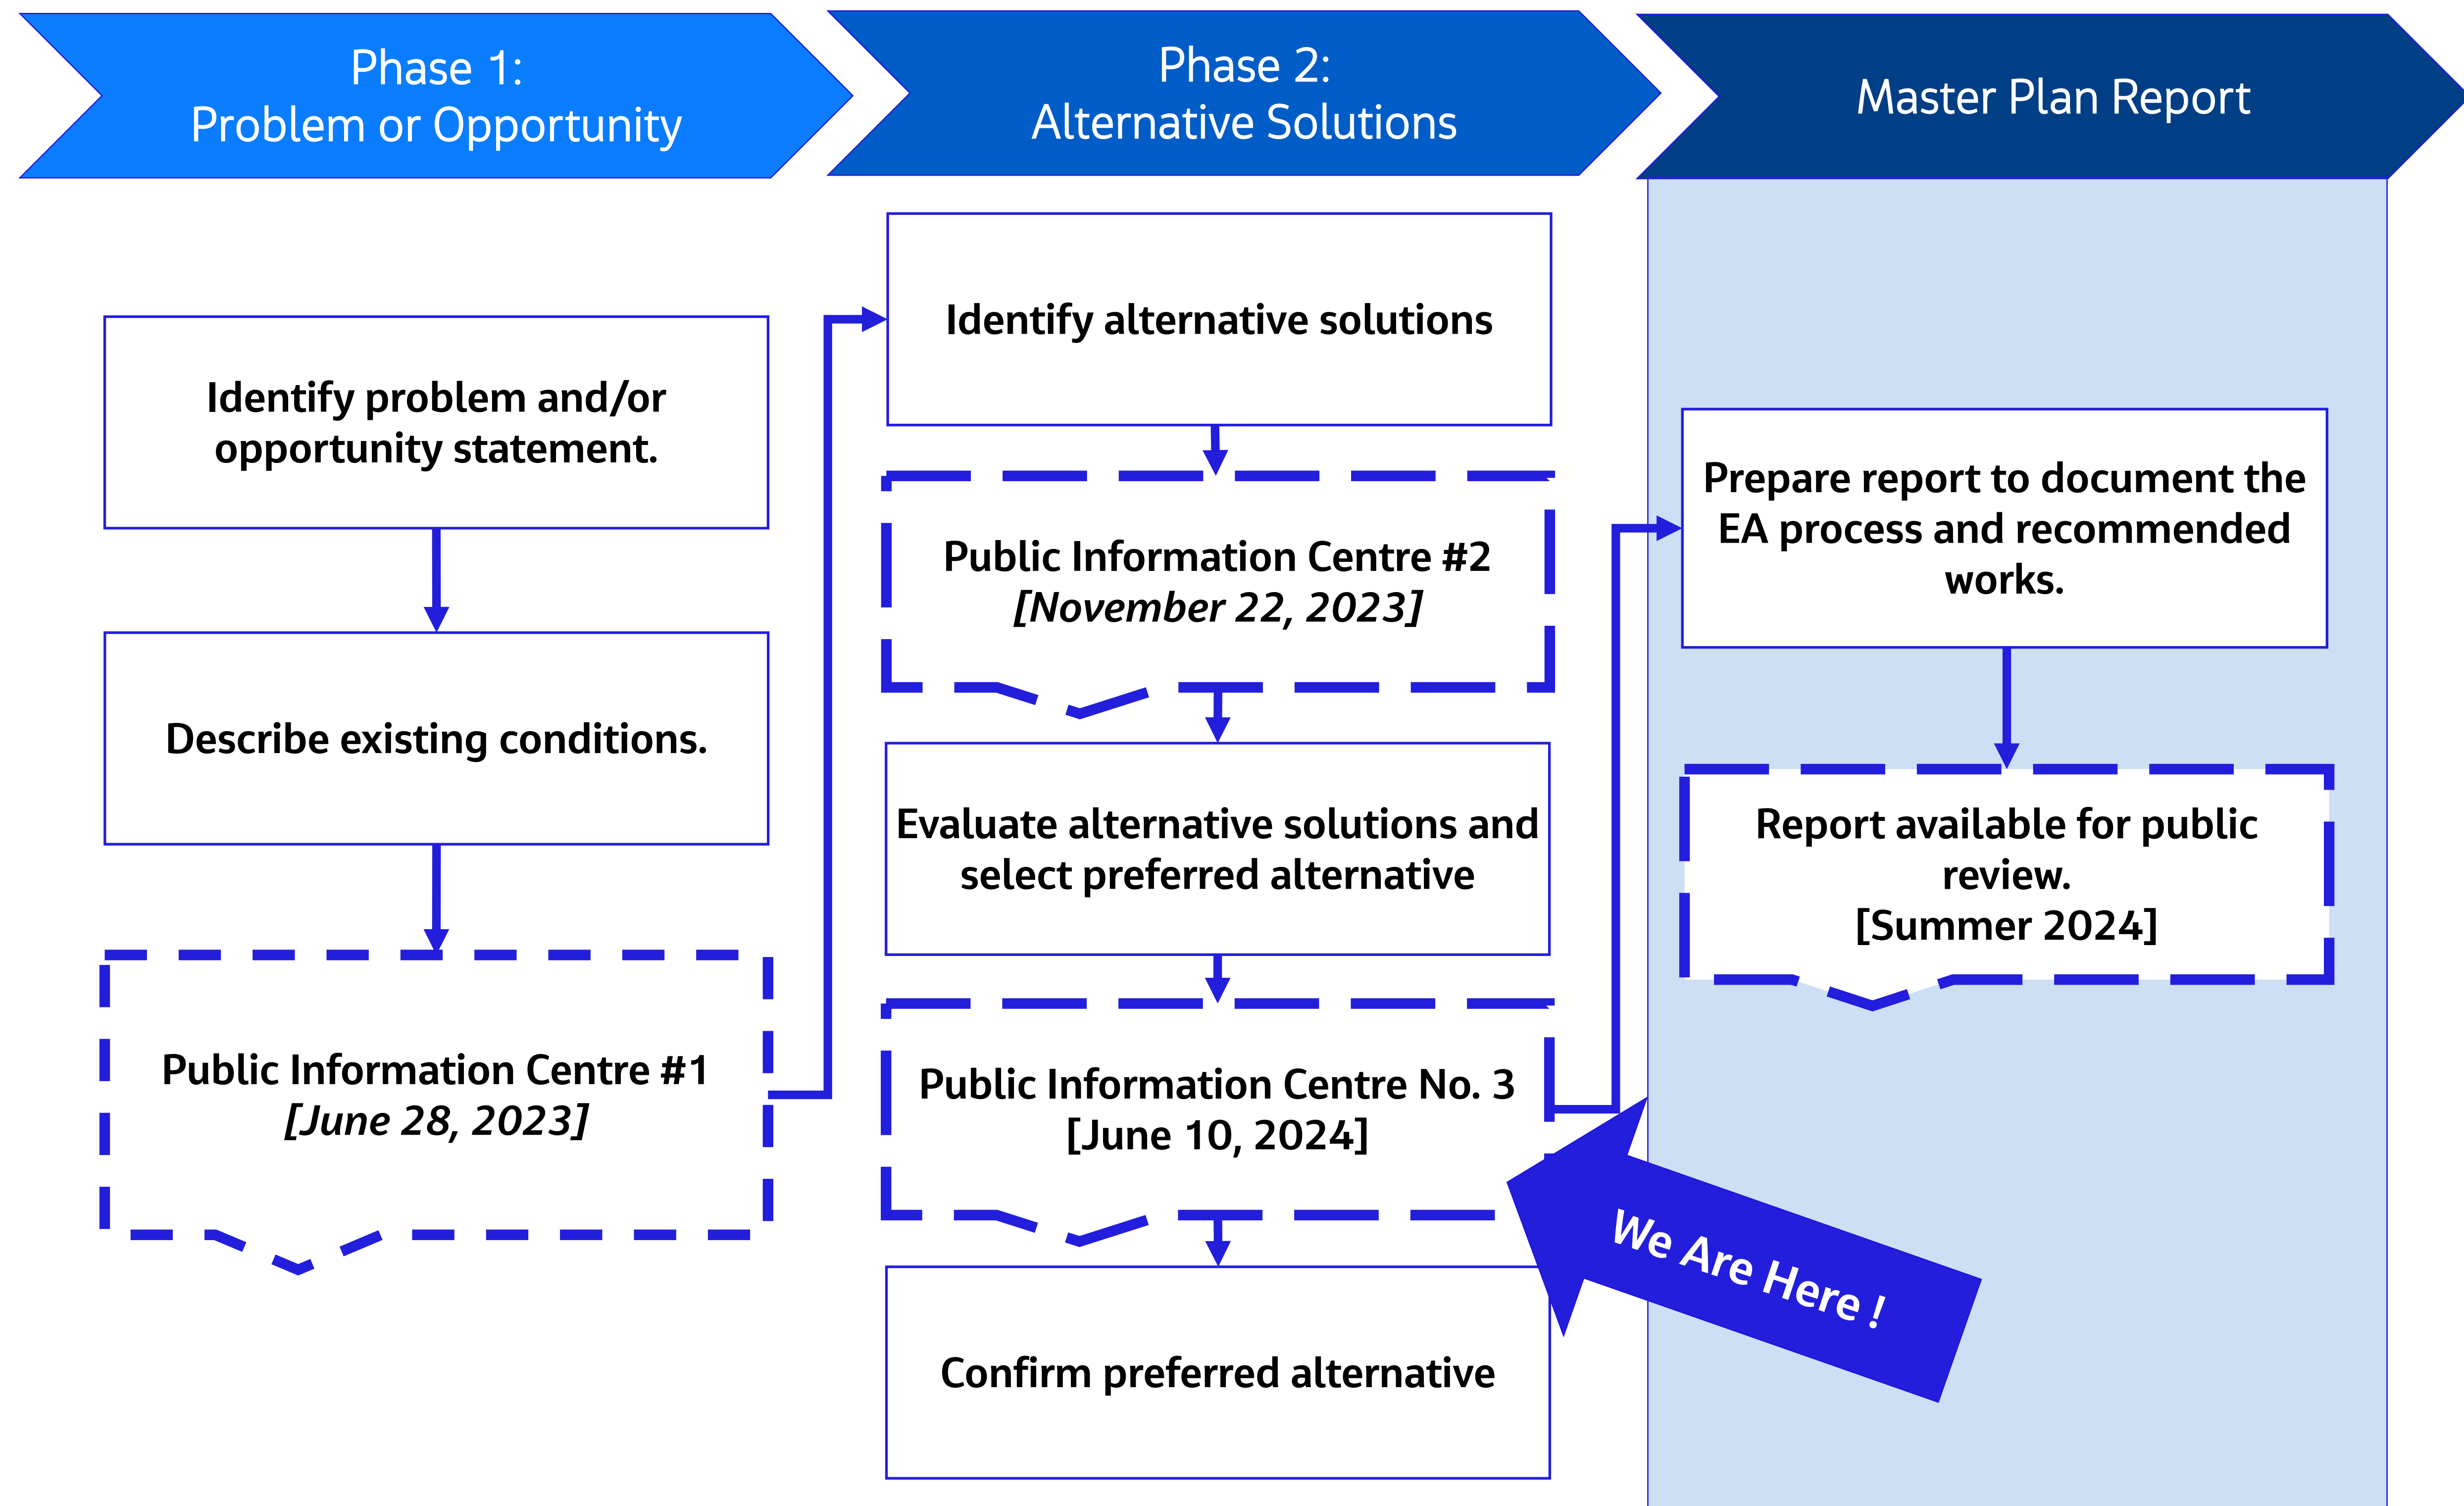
Phase 1:
Problem or Opportunity

Phase 2:
Alternative Solutions

Master Plan Report

Identify problem and/or opportunity statement.

Describe existing conditions.

Public Information Centre #1
*[June 28, 2023]*

Identify alternative solutions

Public Information Centre #2
*[November 22, 2023]*

Evaluate alternative solutions and select preferred alternative

Public Information Centre No. 3
[June 10, 2024]

Confirm preferred alternative

Prepare report to document the EA process and recommended works.

Report available for public review.
[Summer 2024]

We Are Here !